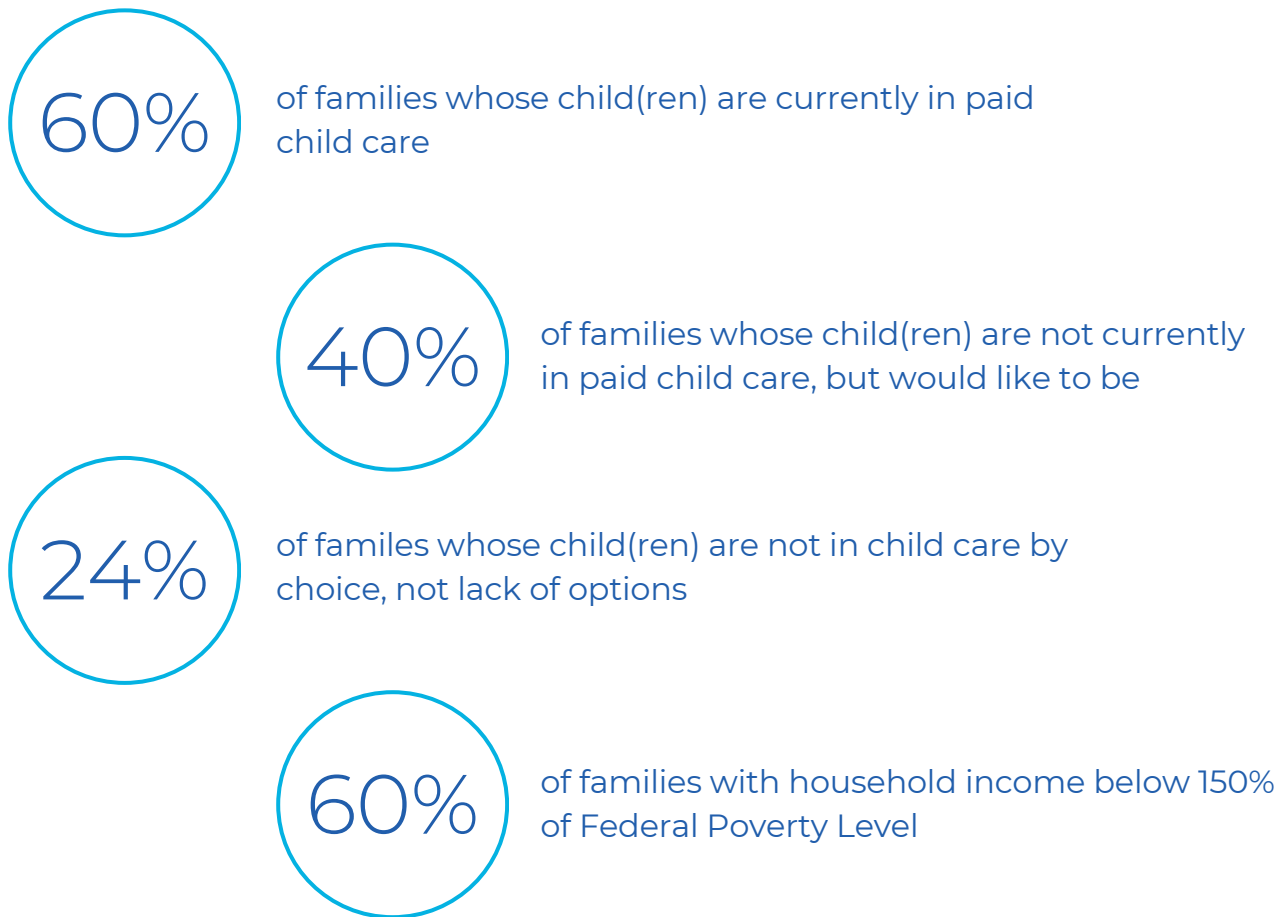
60%

of families whose child(ren) are currently in paid child care

40%

of families whose child(ren) are not currently in paid child care, but would like to be

24%

of familes whose child(ren) are not in child care by choice, not lack of options

60%

of families with household income below 150% of Federal Poverty Level